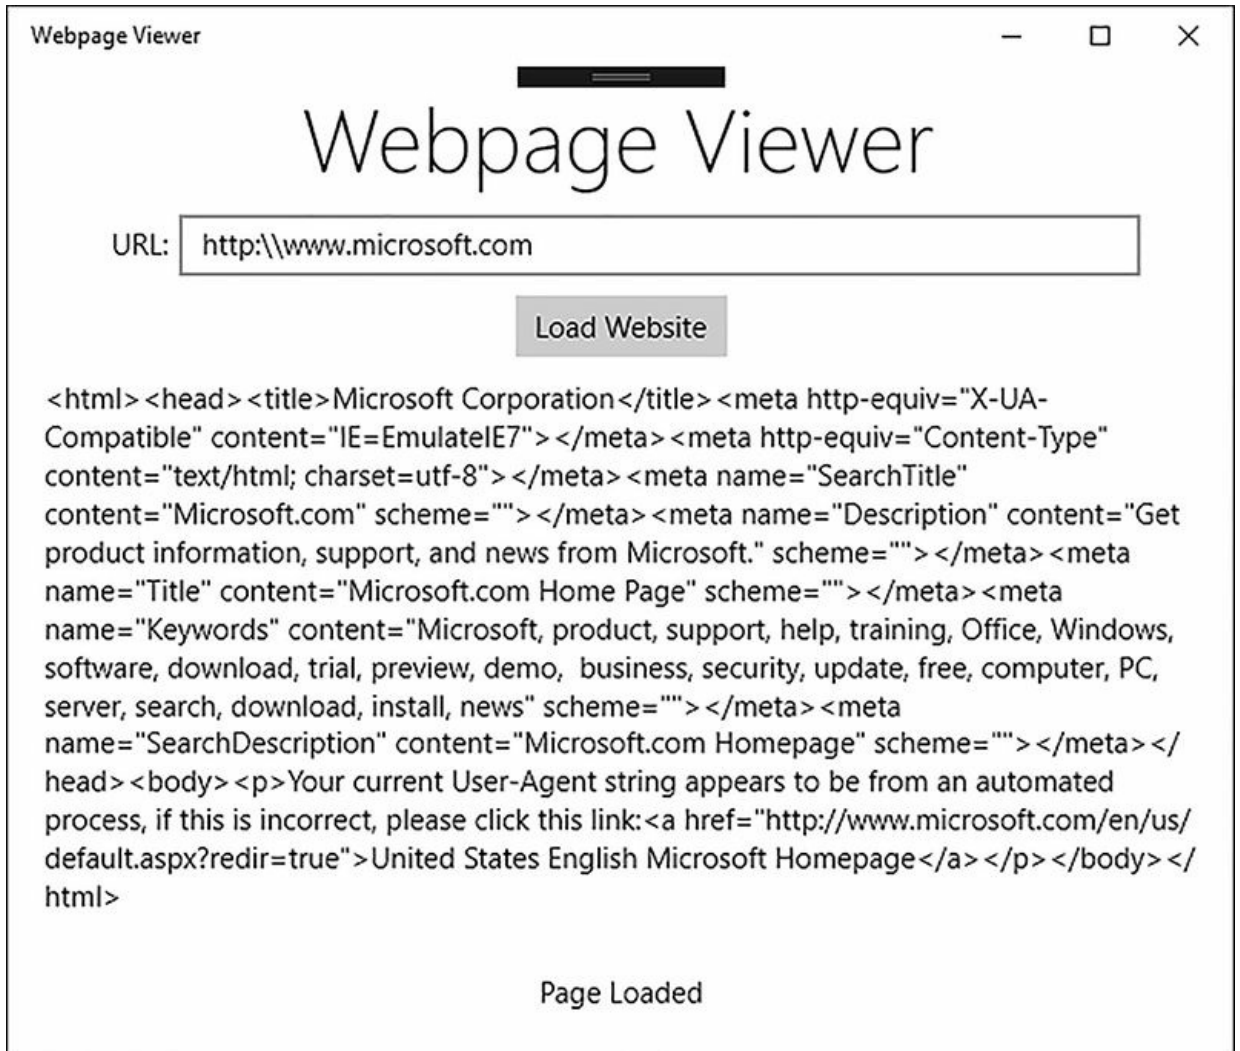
Webpage Viewer

Webpage Viewer

URL: http:\\www.microsoft.com

Load Website

<html><head><title>Microsoft Corporation</title><meta http-equiv="X-UA-Compatible" content="IE=EmulateIE7"></meta><meta http-equiv="Content-Type" content="text/html; charset=utf-8"></meta><meta name="SearchTitle" content="Microsoft.com" scheme=""></meta><meta name="Description" content="Get product information, support, and news from Microsoft." scheme=""></meta><meta name="Title" content="Microsoft.com Home Page" scheme=""></meta><meta name="Keywords" content="Microsoft, product, support, help, training, Office, Windows, software, download, trial, preview, demo, business, security, update, free, computer, PC, server, search, download, install, news" scheme=""></meta><meta name="SearchDescription" content="Microsoft.com Homepage" scheme=""></meta></head><body><p>Your current User-Agent string appears to be from an automated process, if this is incorrect, please click this link:<a href="http://www.microsoft.com/en/us/default.aspx?redir=true">United States English Microsoft Homepage</a></p></body></html>

Page Loaded